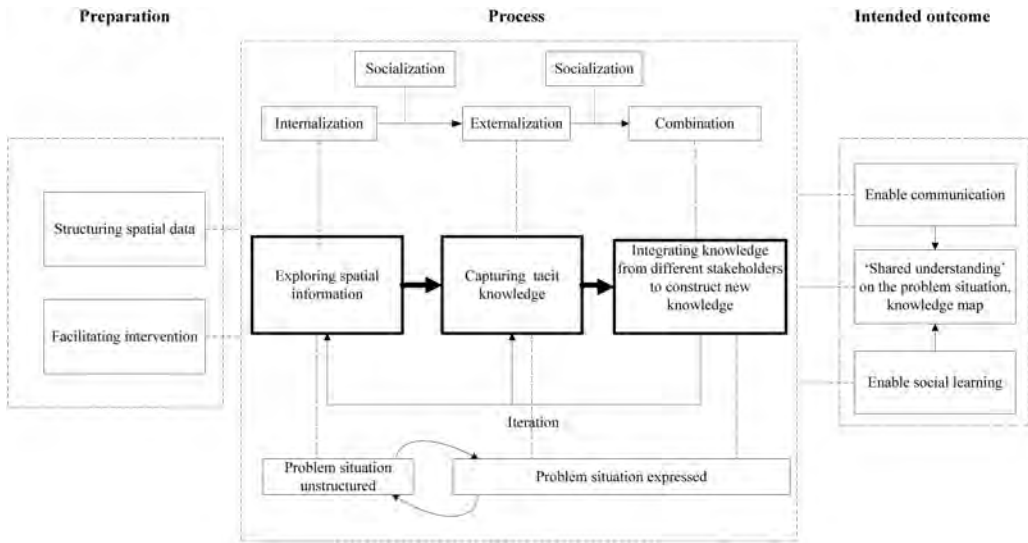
Preparation

Process

Intended outcome

Socialization

Socialization

Internalization

Externalization

Combination

Structuring spatial data

Facilitating intervention

Exploring spatial information

Capturing tacit knowledge

Integrating knowledge from different stakeholders to construct new knowledge

Enable communication

'Shared understanding' on the problem situation, knowledge map

Enable social learning

Iteration

Problem situation unstructured

Problem situation expressed